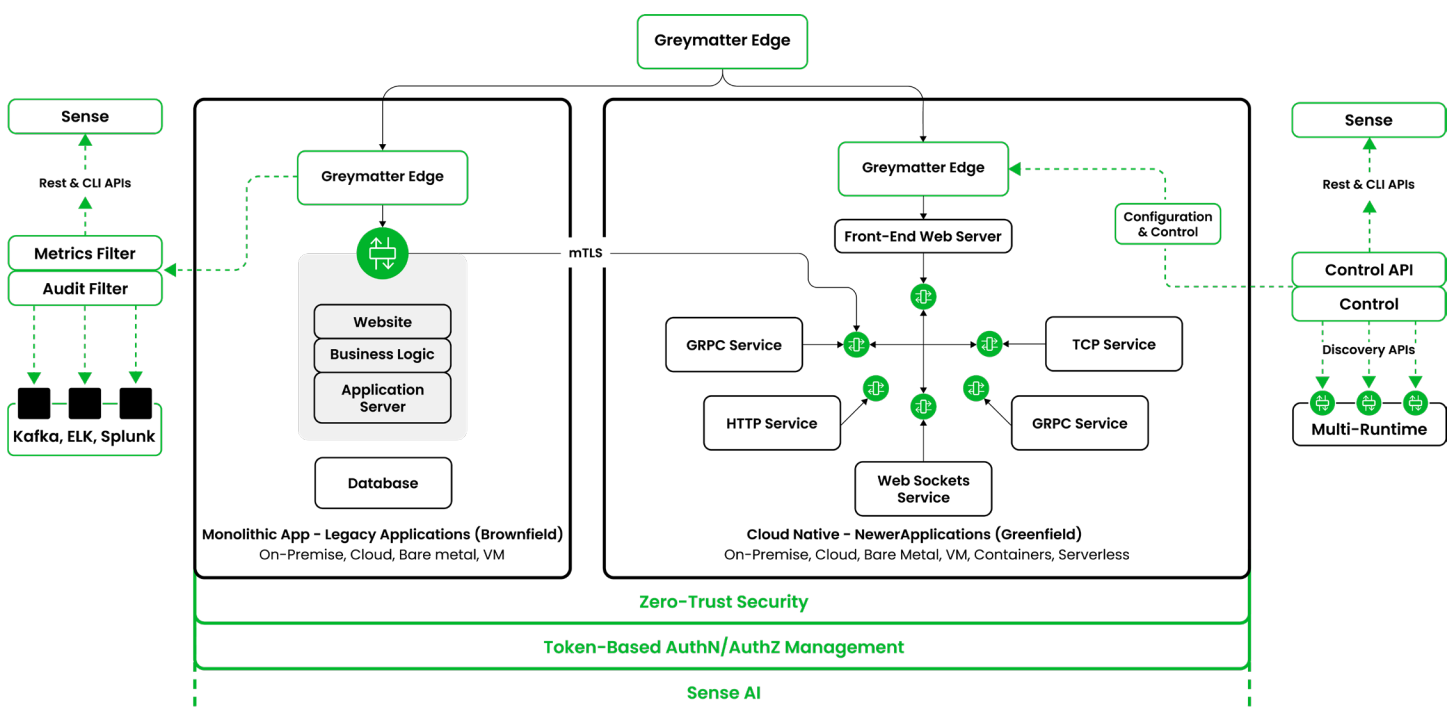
Greymatter Edge

Sense

Rest & CLI APIs

Metrics Filter

Audit Filter

Kafka, ELK, Splunk

Greymatter Edge

mTLS

Website

Business Logic

Application Server

Database

Monolithic App - Legacy Applications (Brownfield)
On-Premise, Cloud, Bare metal, VM

Greymatter Edge

Configuration & Control

Front-End Web Server

GRPC Service

TCP Service

HTTP Service

GRPC Service

Web Sockets Service

Cloud Native - NewerApplications (Greenfield)
On-Premise, Cloud, Bare Metal, VM, Containers, Serverless

Sense

Rest & CLI APIs

Control API

Control

Discovery APIs

Multi-Runtime

Zero-Trust Security

Token-Based AuthN/AuthZ Management

Sense AI